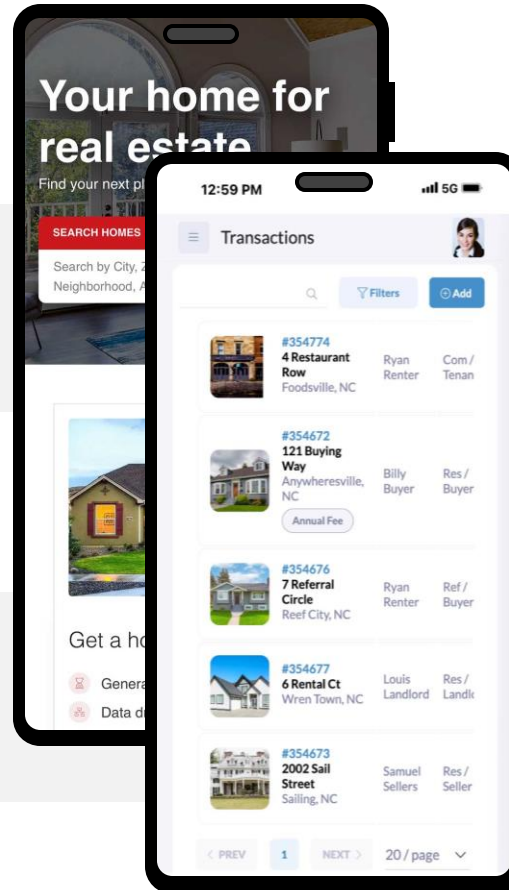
Your home for real estate

Find your next pl

SEARCH HOMES

Search by City, Z
Neighborhood, A

Get a ho

Genera

Data d

12:59 PM

5G

Transactions

Filters

Add

#354774
4 Restaurant Row
Foodsville, NC

Ryan Renter

Com / Tenan

#354672
121 Buying Way
Anywheresville, NC

Annual Fee

Billy Buyer

Res / Buyer

#354676
7 Referral Circle
Reef City, NC

Ryan Renter

Ref / Buyer

#354677
6 Rental Ct
Wren Town, NC

Louis Landlord

Res / Landl

#354673
2002 Sail Street
Sailing, NC

Samuel Sellers

Res / Seller

PREV

1

NEXT

20 / page